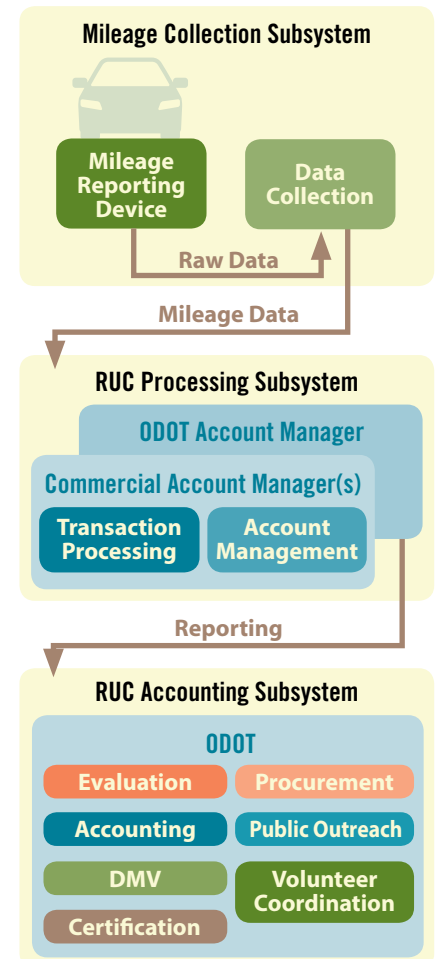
Mileage Collection Subsystem

Mileage Reporting Device

Data Collection

Raw Data

Mileage Data

RUC Processing Subsystem

ODOT Account Manager

Commercial Account Manager(s)

Transaction Processing

Account Management

Reporting

RUC Accounting Subsystem

ODOT

Evaluation

Procurement

Accounting

Public Outreach

DMV

Volunteer Coordination

Certification